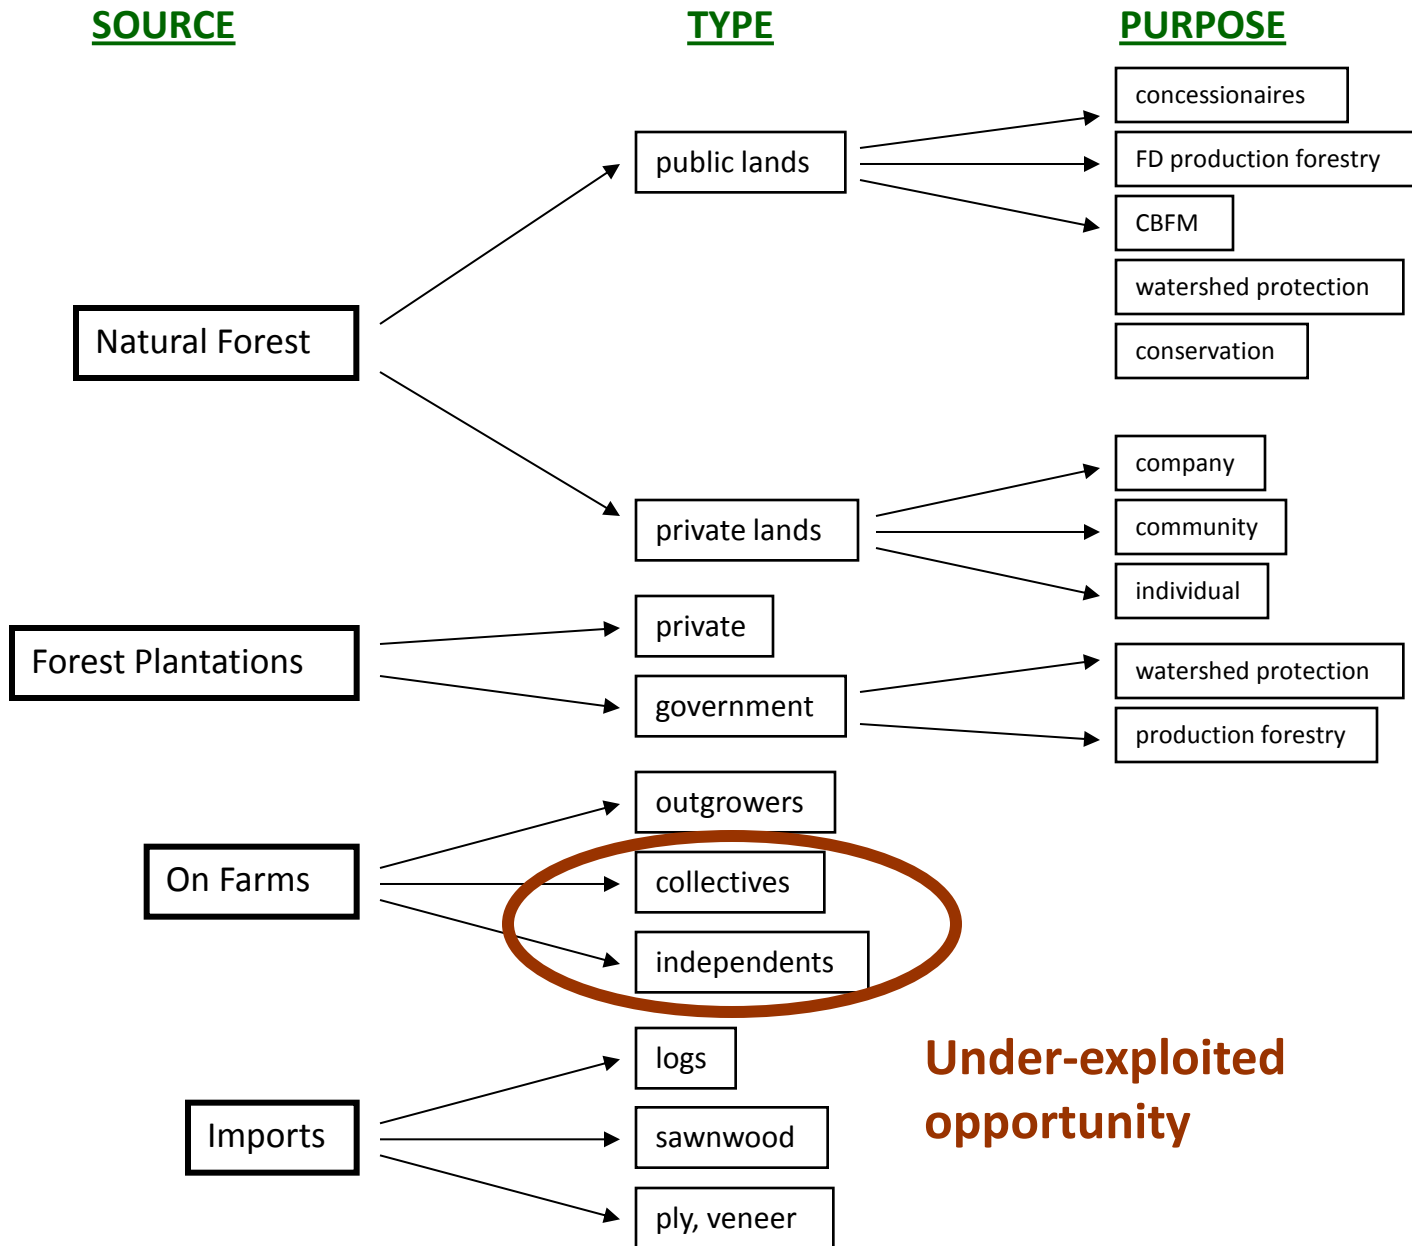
SOURCE

TYPE

PURPOSE

Natural Forest

public lands

concessionaires

FD production forestry

CBFM

watershed protection

conservation

private lands

company

community

individual

Forest Plantations

private

government

watershed protection

production forestry

On Farms

outgrowers

collectives

independents

Imports

logs

sawnwood

ply, veneer

Under-exploited opportunity